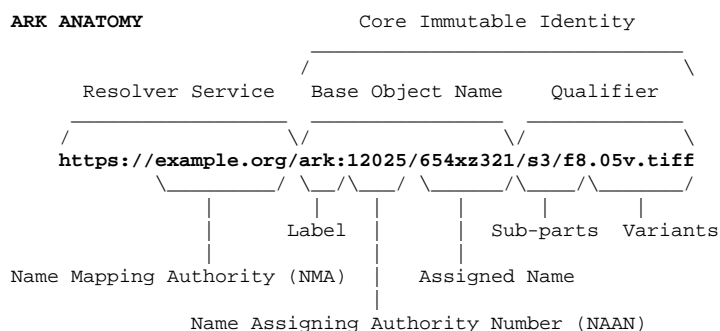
ARK ANATOMY

Core Immutable Identity

Resolver Service

Base Object Name

Qualifier

https://example.org/ark:12025/654xz321/s3/f8.05v.tiff

Label

Sub-parts

Variants

Name Mapping Authority (NMA)

Assigned Name

Name Assigning Authority Number (NAAN)